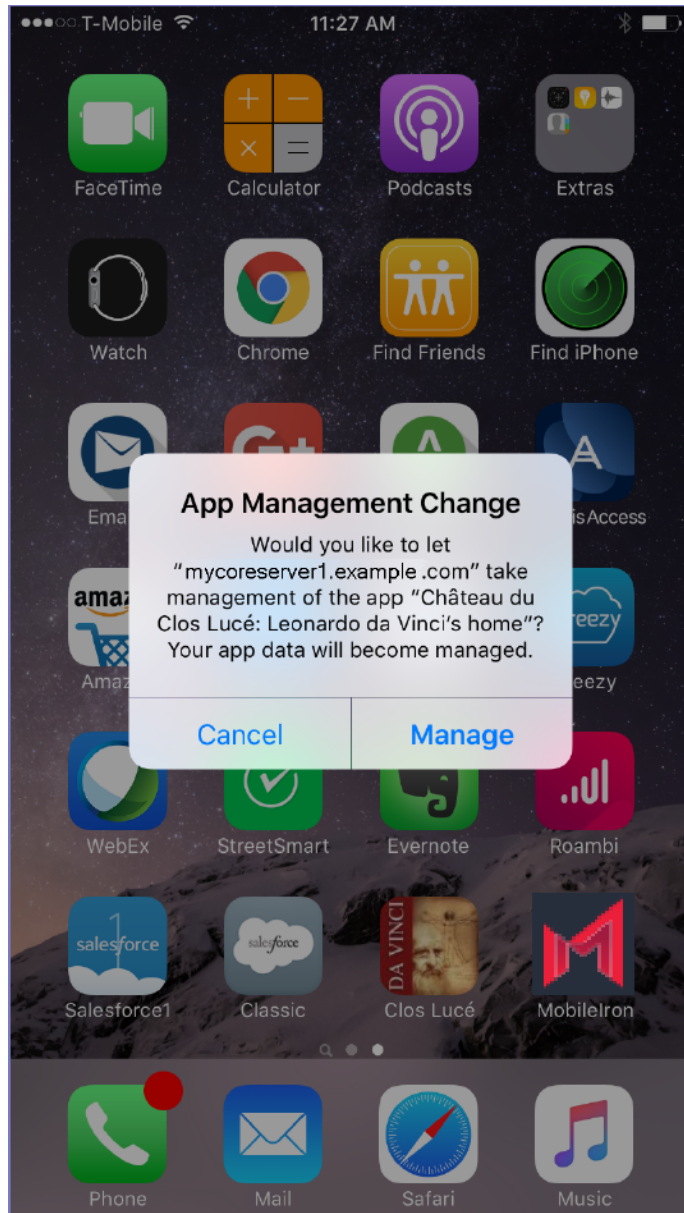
T-Mobile 11:27 AM

FaceTime
Calculator
Podcasts
Extras

Watch
Chrome
Find Friends
Find iPhone

Ema
isAccess

Amaz
eezy

App Management Change
Would you like to let "mycoreserver1.example .com" take management of the app "Château du Clos Lucé: Leonardo da Vinci's home"? Your app data will become managed.

Cancel
Manage

WebEx
StreetSmart
Evernote
Roambi

salesforce
Salesforce1
salesforce
Classic
DA VINCI
Clos Lucé
MobileIron

Phone
Mail
Safari
Music